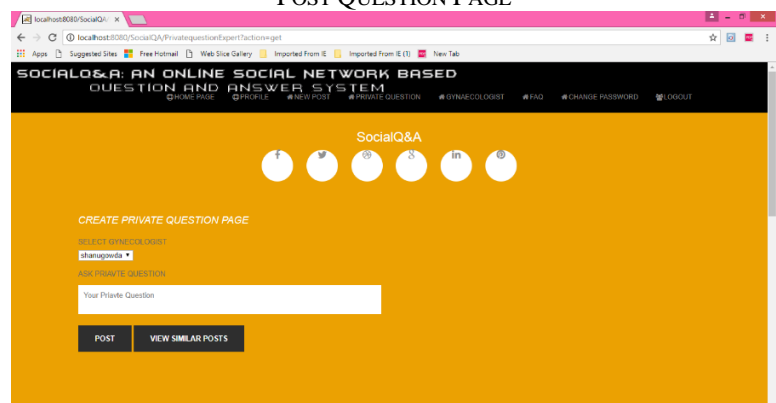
POST QUESTION PAGE

localhost:8080/SocialQA/ ×

localhost:8080/SocialQA/PrivatequestionExpert?action=get

Apps Suggested Sites Free Hotmail Web Slice Gallery Imported From IE Imported From IE (1) New Tab

SOCIALQ&A: AN ONLINE SOCIAL NETWORK BASED QUESTION AND ANSWER SYSTEM

HOME PAGE PROFILE NEW POST PRIVATE QUESTION GYNAECOLOGIST FAQ CHANGE PASSWORD LOGOUT

SocialQ&A

CREATE PRIVATE QUESTION PAGE

SELECT GYNECOLOGIST

shanugowda

ASK PRAVTE QUESTION

Your Priavte Question

POST

VIEW SIMILAR POSTS